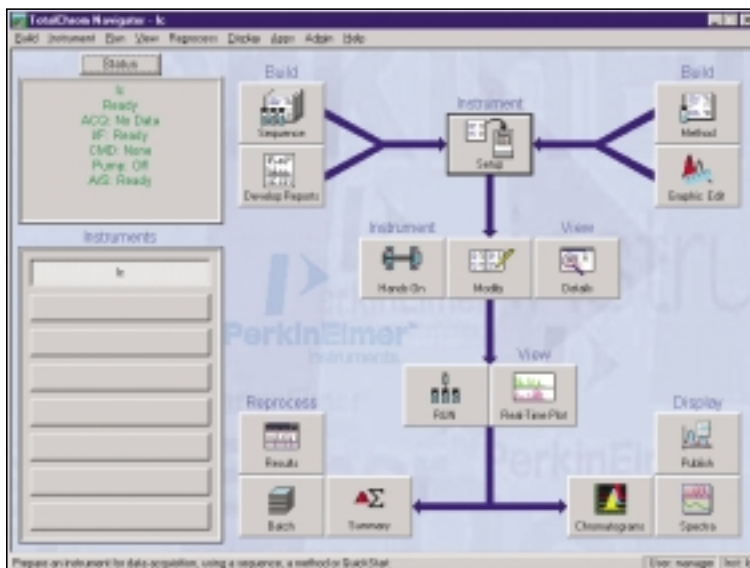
TotalChrom Navigator - lc

Build Instrument Run View Reprocess Display Apps Admin Help

Status

lc
Ready
ACQ: No Data
I/F: Ready
CMD: None
Pump: Off
A/S: Ready

Instruments

lc

Build

Sequence

Develop Reports

Instrument

Setup

Build

Method

Graphic Edit

Instrument

Hands On

Modify

View

Details

PerkinElmer
Instruments

View

RUN

Real-Time Plot

Reprocess

Results

Batch

Summary

Chromatograms

Display

Publish

Spectra

Prepare an instrument for data acquisition, using a sequence, a method or QuickStart.

User: manager

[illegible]